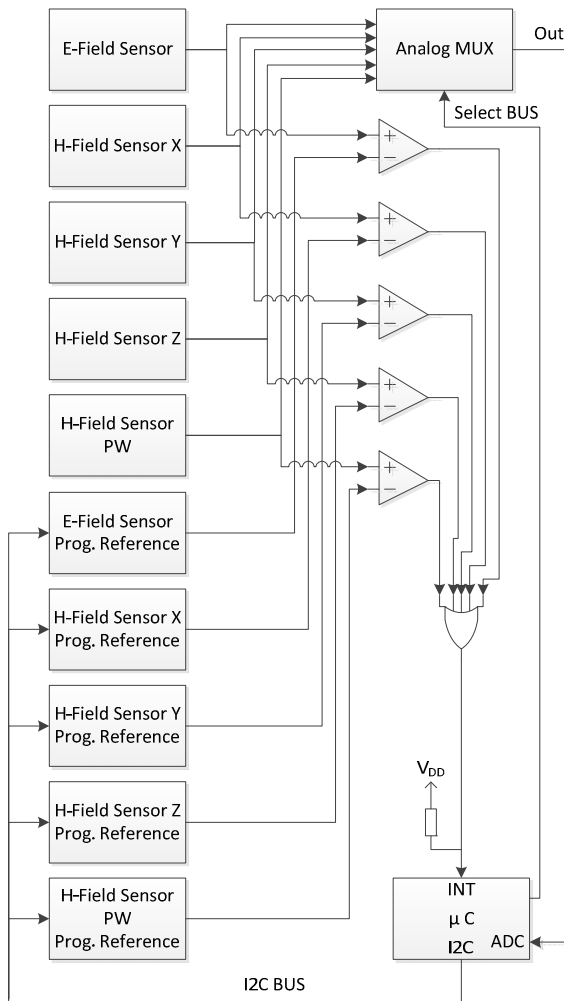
E-Field Sensor

Analog MUX

Out

Select BUS

H-Field Sensor X

+
−

H-Field Sensor Y

+
−

H-Field Sensor Z

+
−

H-Field Sensor PW

+
−

+
−

E-Field Sensor Prog. Reference

H-Field Sensor X Prog. Reference

H-Field Sensor Y Prog. Reference

$V_{DD}$

H-Field Sensor Z Prog. Reference

H-Field Sensor PW Prog. Reference

INT

μ C

I2C

ADC

I2C BUS